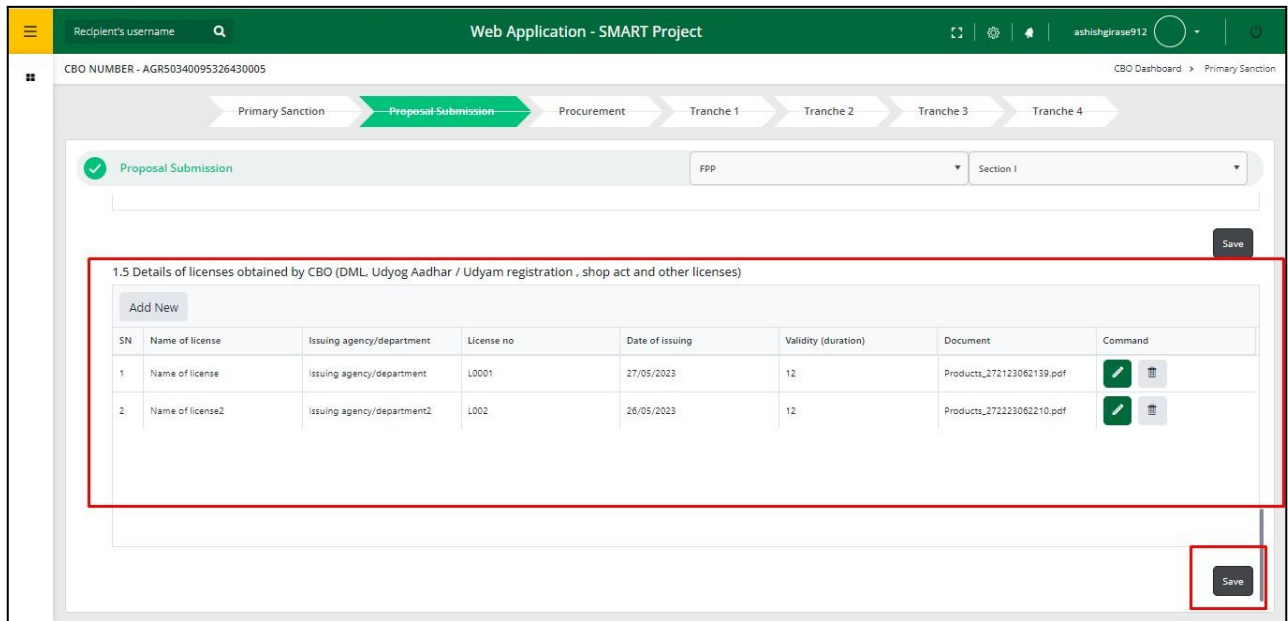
Recipient's username

Web Application - SMART Project

ashishgirase912

CBO NUMBER - AGR50340095326430005

CBO Dashboard > Primary Sanction

Primary Sanction | Proposal Submission | Procurement | Tranche 1 | Tranche 2 | Tranche 3 | Tranche 4

Proposal Submission

FPP

Section I

Save

1.5 Details of licenses obtained by CBO (DML, Udyog Aadhar / Udyam registration , shop act and other licenses)

Add New

| SN | Name of license | Issuing agency/department | License no | Date of issuing | Validity (duration) | Document | Command |
|---|---|---|---|---|---|---|---|
| 1 | Name of license | Issuing agency/department | L0001 | 27/05/2023 | 12 | Products_272123062139.pdf | |
| 2 | Name of license2 | Issuing agency/department2 | L002 | 26/05/2023 | 12 | Products_272223062210.pdf | |

Save